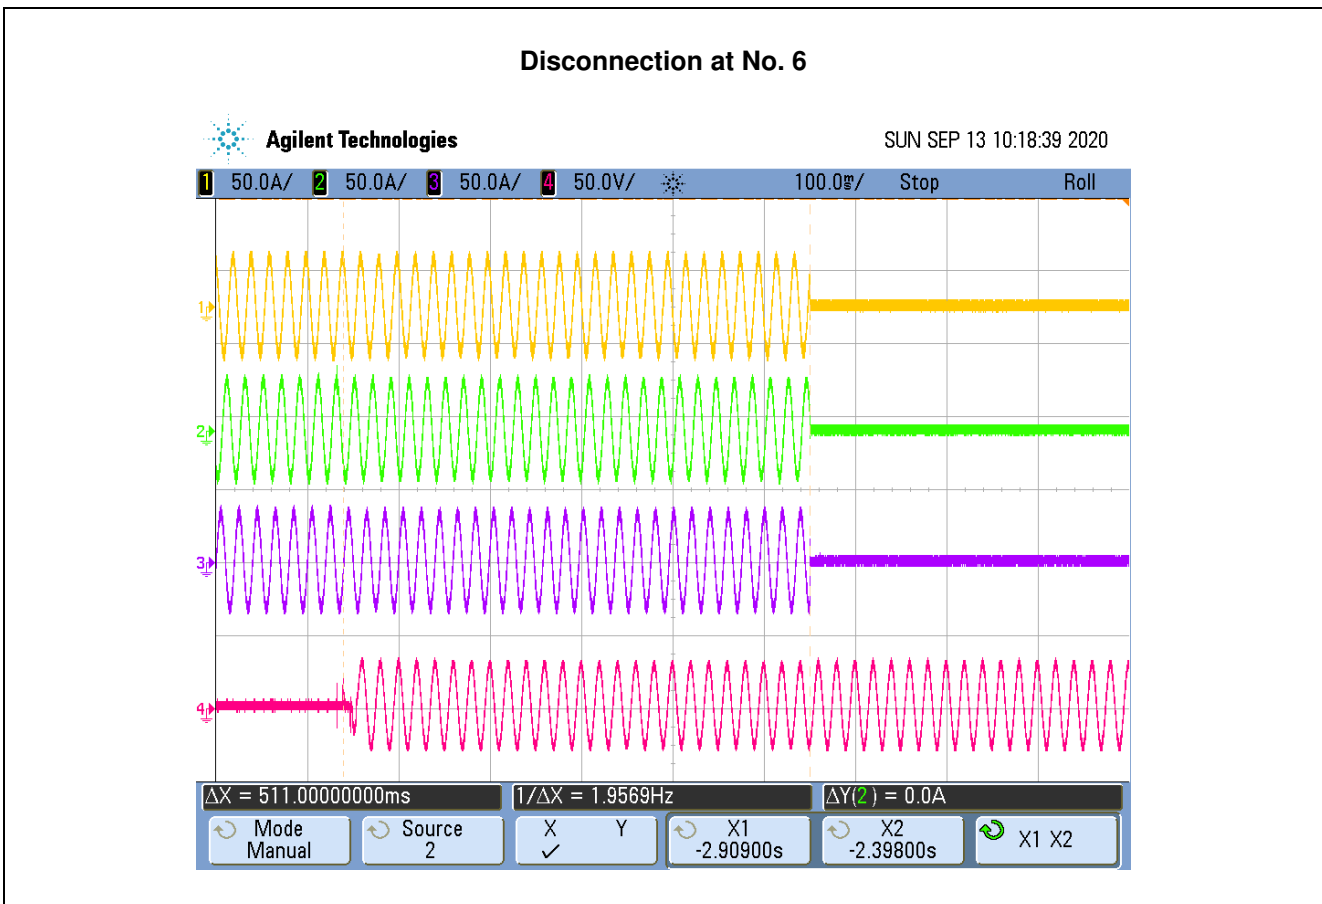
Disconnection at No. 6

Agilent Technologies

SUN SEP 13 10:18:39 2020

1 50.0A/ 2 50.0A/ 3 50.0A/ 4 50.0V/ 100.0ms/ Stop Roll

1

2

3

4

ΔX = 511.00000000ms

1/ΔX = 1.9569Hz

ΔY(2) = 0.0A

Mode Manual

Source 2

X Y ✓

X1 -2.90900s

X2 -2.39800s

X1 X2